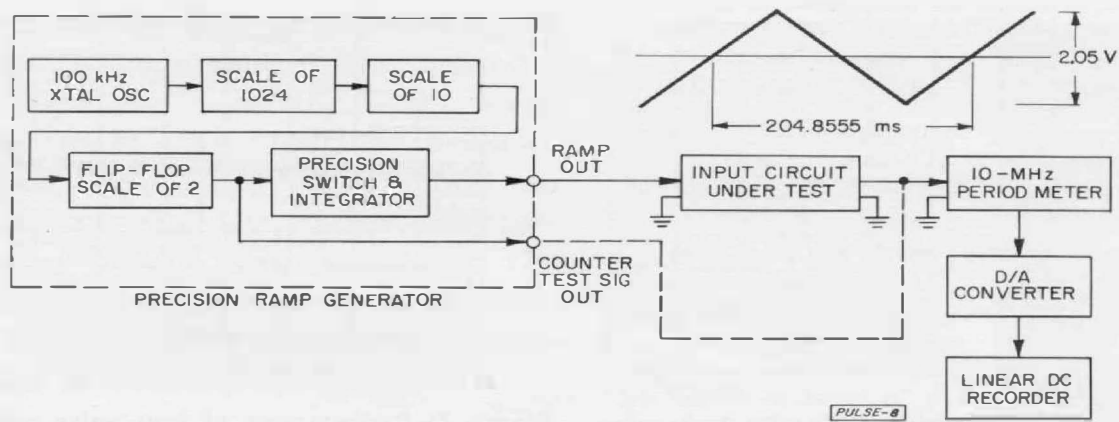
100 kHz XTAL OSC

SCALE OF 1024

SCALE OF 10

FLIP-FLOP SCALE OF 2

PRECISION SWITCH & INTEGRATOR

RAMP OUT

COUNTER TEST SIG OUT

PRECISION RAMP GENERATOR

2.05 V

204.8555 ms

INPUT CIRCUIT UNDER TEST

10-MHz PERIOD METER

D/A CONVERTER

LINEAR DC RECORDER

PULSE-8